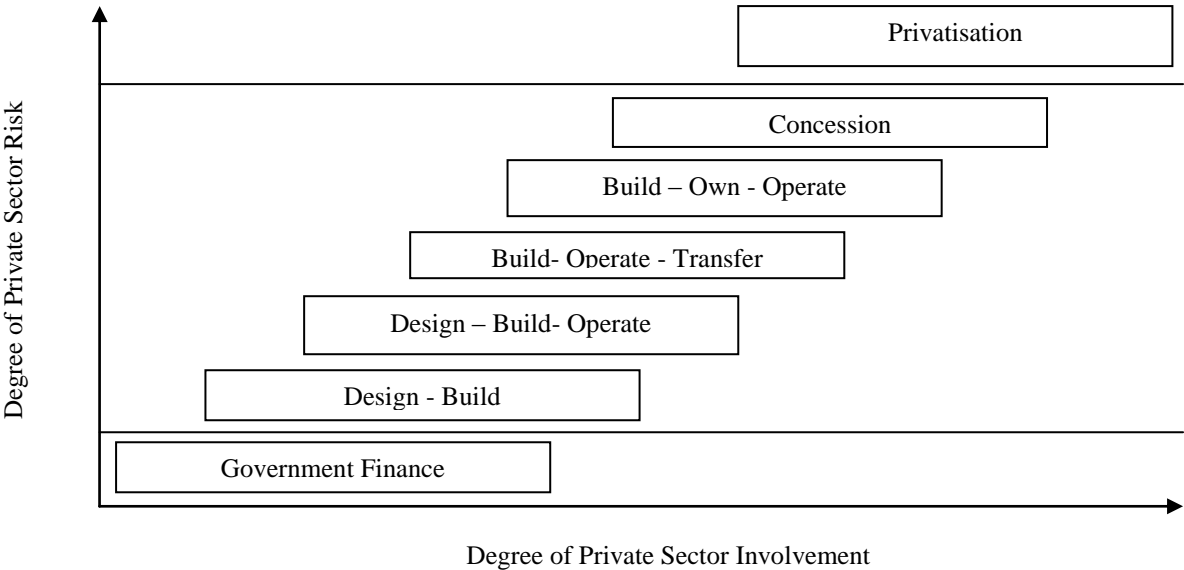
Degree of Private Sector Risk

Privatisation

Concession

Build – Own - Operate

Build- Operate - Transfer

Design – Build- Operate

Design - Build

Government Finance

Degree of Private Sector Involvement